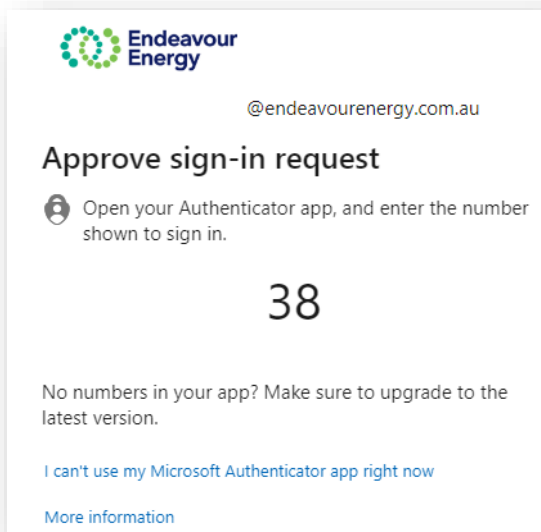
Endeavour Energy

@endeavourenergy.com.au

Approve sign-in request

Open your Authenticator app, and enter the number shown to sign in.

38

No numbers in your app? Make sure to upgrade to the latest version.

I can't use my Microsoft Authenticator app right now

More information